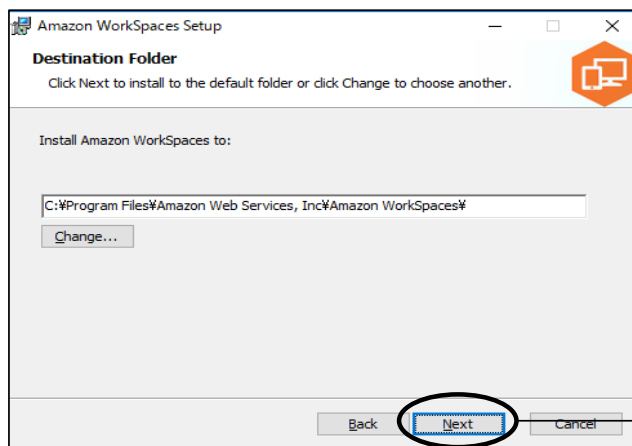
Amazon WorkSpaces Setup

Destination Folder

Click Next to install to the default folder or click Change to choose another.

Install Amazon WorkSpaces to:

C:¥Program Files¥Amazon Web Services, Inc¥Amazon WorkSpaces¥

Change...

Back

Next

Cancel